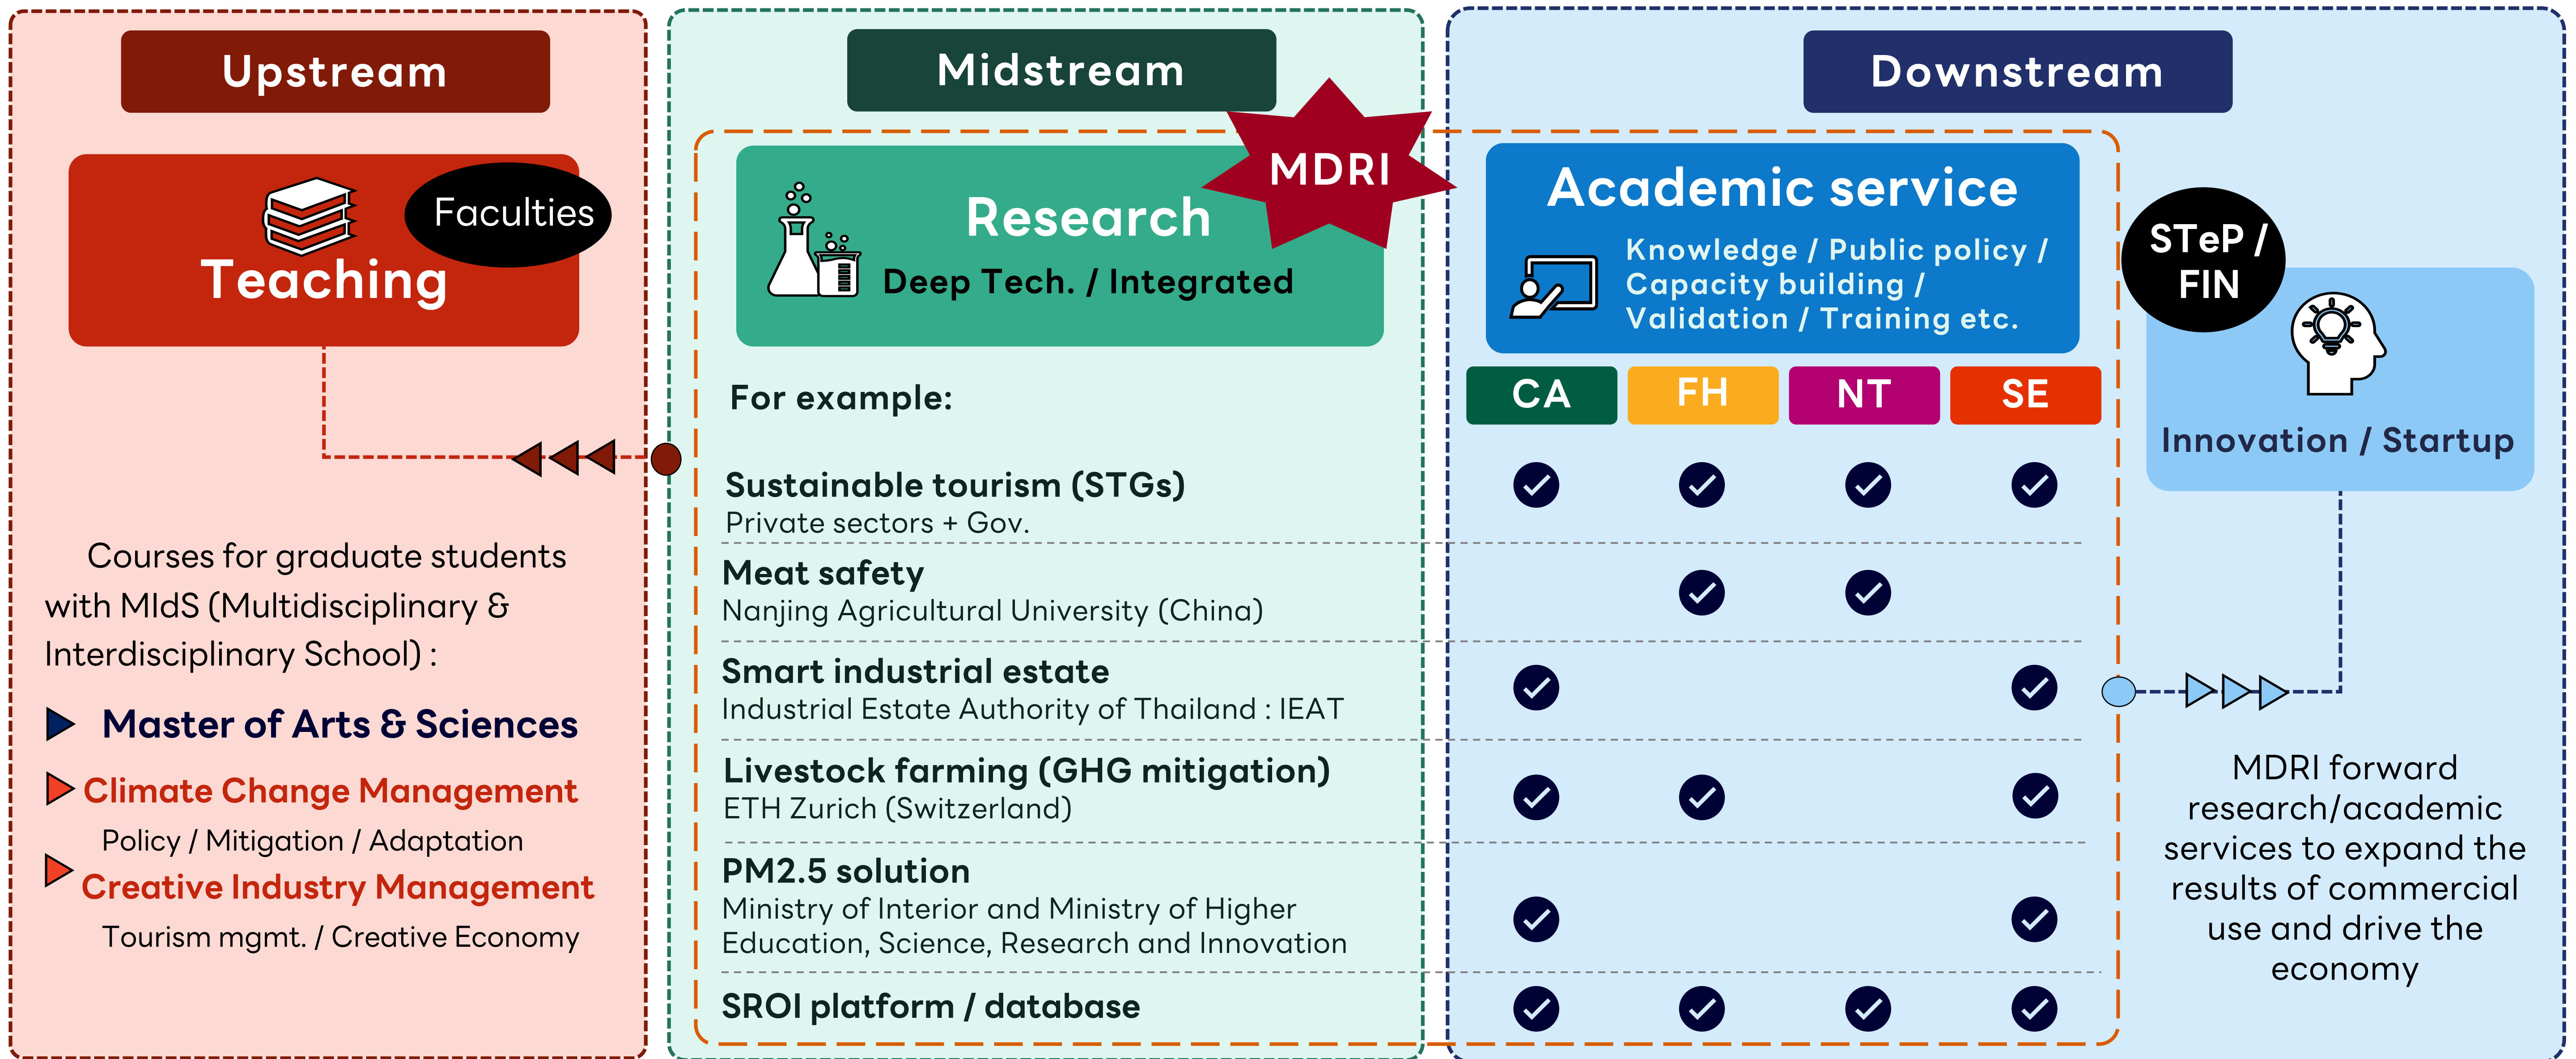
Upstream

Midstream

Downstream

Faculties

Teaching

MDRI

Research

Deep Tech. / Integrated

Academic service

Knowledge / Public policy / Capacity building / Validation / Training etc.

STeP / FIN

Innovation / Startup

For example:

| | CA | FH | NT | SE |
|---|---|---|---|---|
| Sustainable tourism (STGs) Private sectors + Gov. | ✓ | ✓ | ✓ | ✓ |
| Meat safety Nanjing Agricultural University (China) | | ✓ | ✓ | |
| Smart industrial estate Industrial Estate Authority of Thailand : IEAT | ✓ | | | ✓ |
| Livestock farming (GHG mitigation) ETH Zurich (Switzerland) | ✓ | ✓ | | ✓ |
| PM2.5 solution Ministry of Interior and Ministry of Higher Education, Science, Research and Innovation | ✓ | | | ✓ |
| SROI platform / database | ✓ | ✓ | ✓ | ✓ |

Courses for graduate students with MIdS (Multidisciplinary & Interdisciplinary School) :

Master of Arts & Sciences

Climate Change Management

Policy / Mitigation / Adaptation

Creative Industry Management

Tourism mgmt. / Creative Economy

MDRI forward research/academic services to expand the results of commercial use and drive the economy